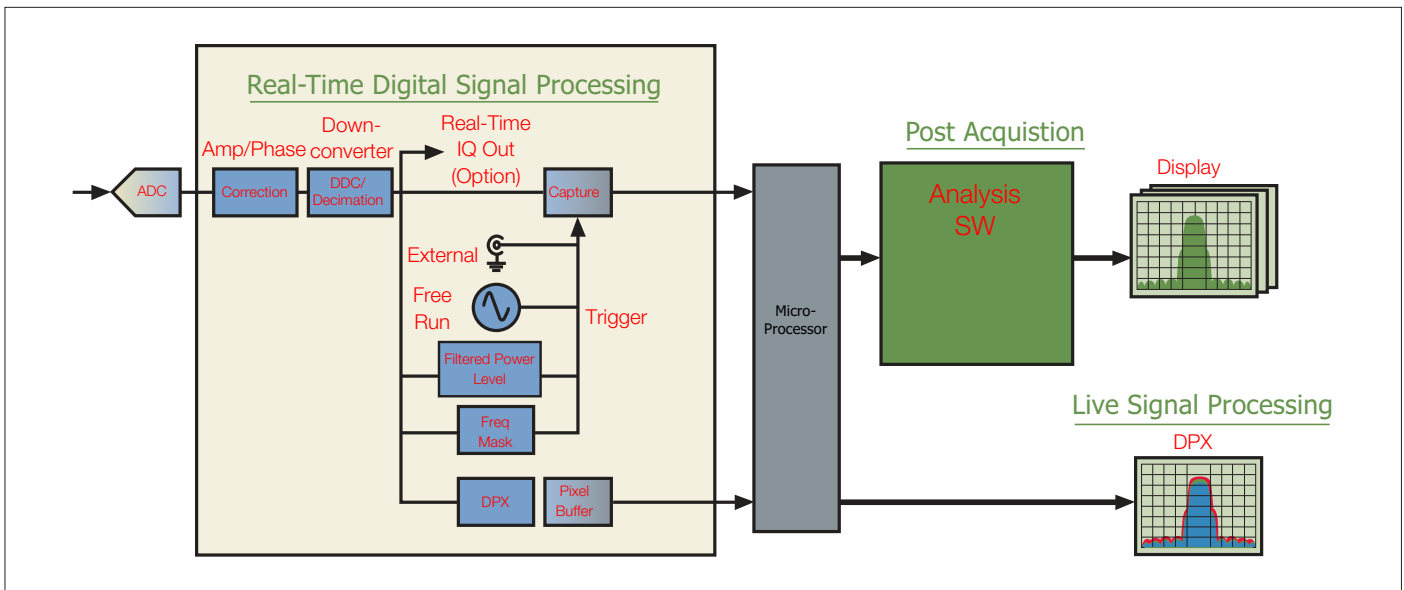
Real-Time Digital Signal Processing

ADC

Amp/Phase

Correction

Down-converter

DDC/ Decimation

Real-Time IQ Out (Option)

Capture

External

Free Run

Trigger

Filtered Power Level

Freq Mask

DPX

Pixel Buffer

Micro-Processor

Post Acquistion

Analysis SW

Display

Live Signal Processing

DPX